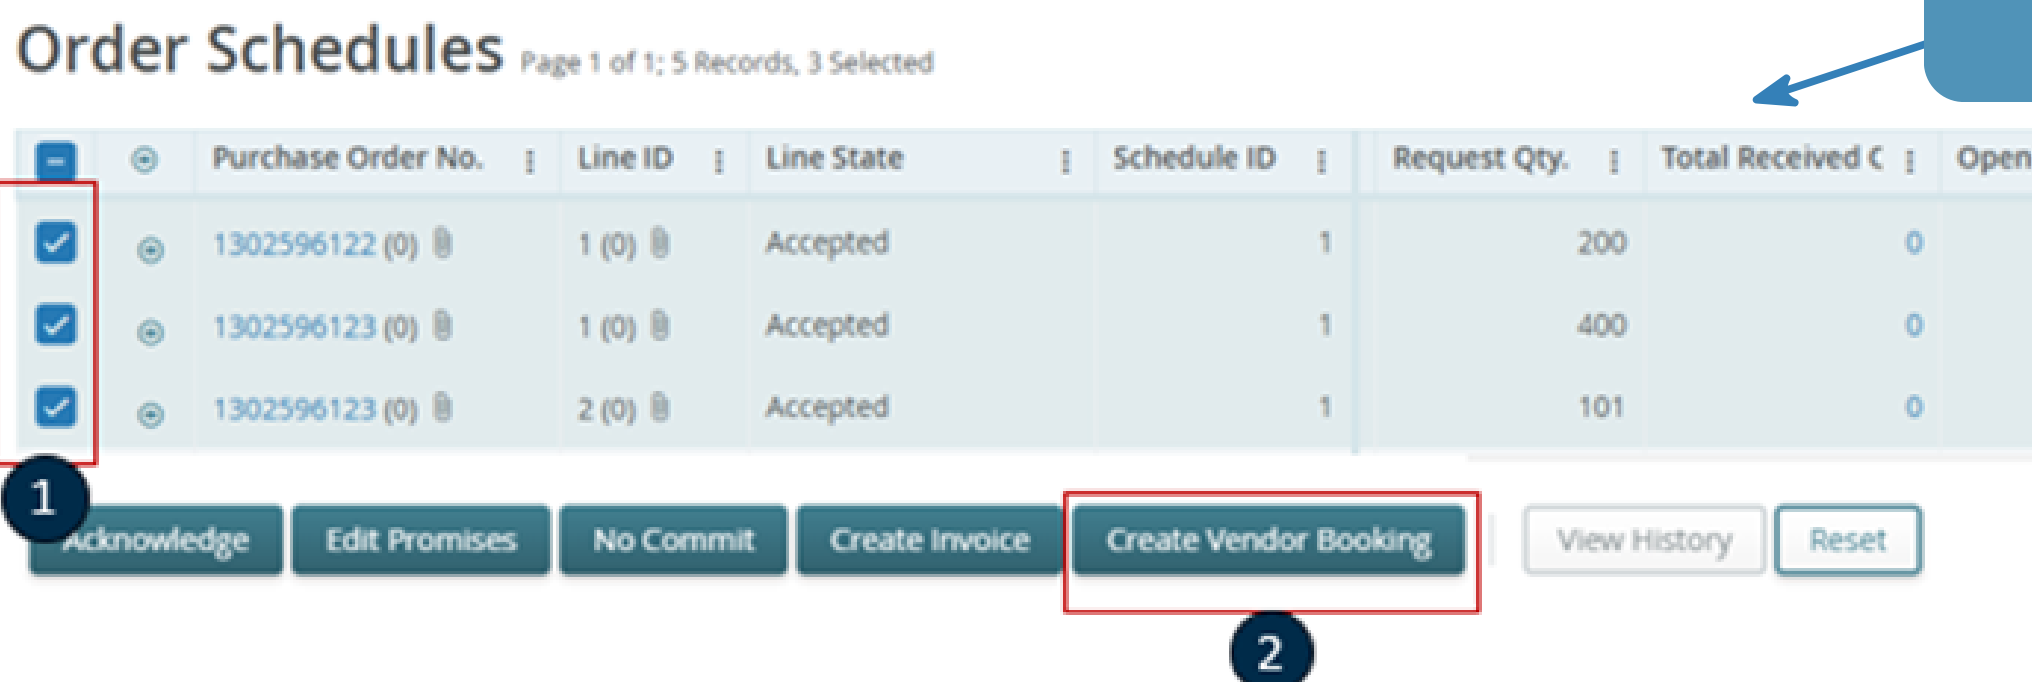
Order Schedules Page 1 of 1; 5 Records, 3 Selected

| | | Purchase Order No. | Line ID | Line State | Schedule ID | Request Qty. | Total Received C | Open |
|---|---|---|---|---|---|---|---|---|
| | | 1302596122 (0) | 1 (0) | Accepted | 1 | 200 | 0 | |
| | | 1302596123 (0) | 1 (0) | Accepted | 1 | 400 | 0 | |
| | | 1302596123 (0) | 2 (0) | Accepted | 1 | 101 | 0 | |

1

Acknowledge Edit Promises No Commit Create Invoice Create Vendor Booking View History Reset

2